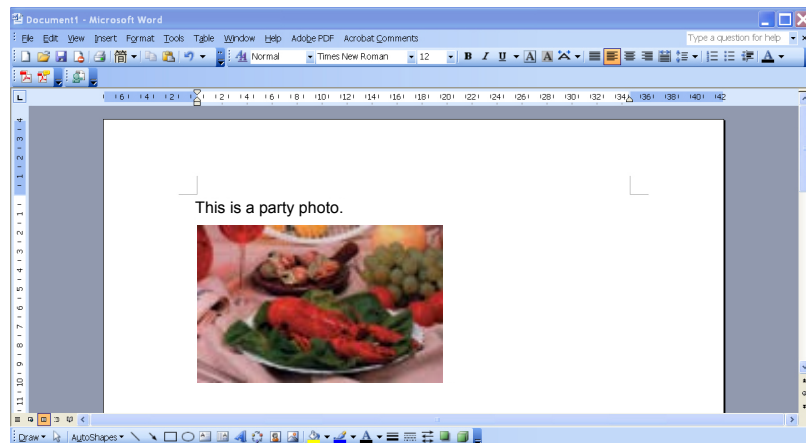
Document1 - Microsoft Word

File Edit View Insert Format Tools Table Window Help Adobe PDF Acrobat Comments

Type a question for help

Normal Times New Roman 12

This is a party photo.

Draw AutoShapes